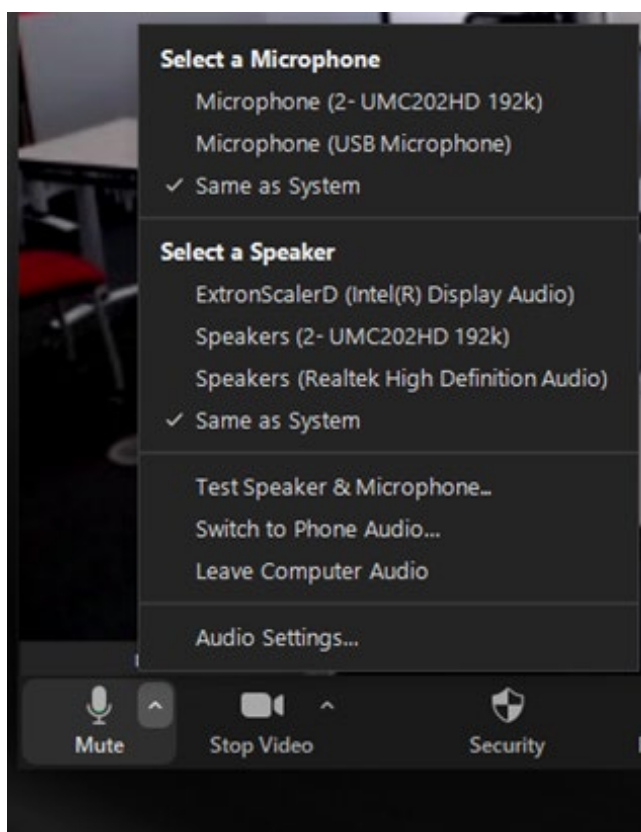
Select a Microphone
Microphone (2- UMC202HD 192k)
Microphone (USB Microphone)
✓ Same as System

Select a Speaker
ExtronScalerD (Intel(R) Display Audio)
Speakers (2- UMC202HD 192k)
Speakers (Realtek High Definition Audio)
✓ Same as System

Test Speaker & Microphone...
Switch to Phone Audio...
Leave Computer Audio

Audio Settings...

Mute
Stop Video
Security